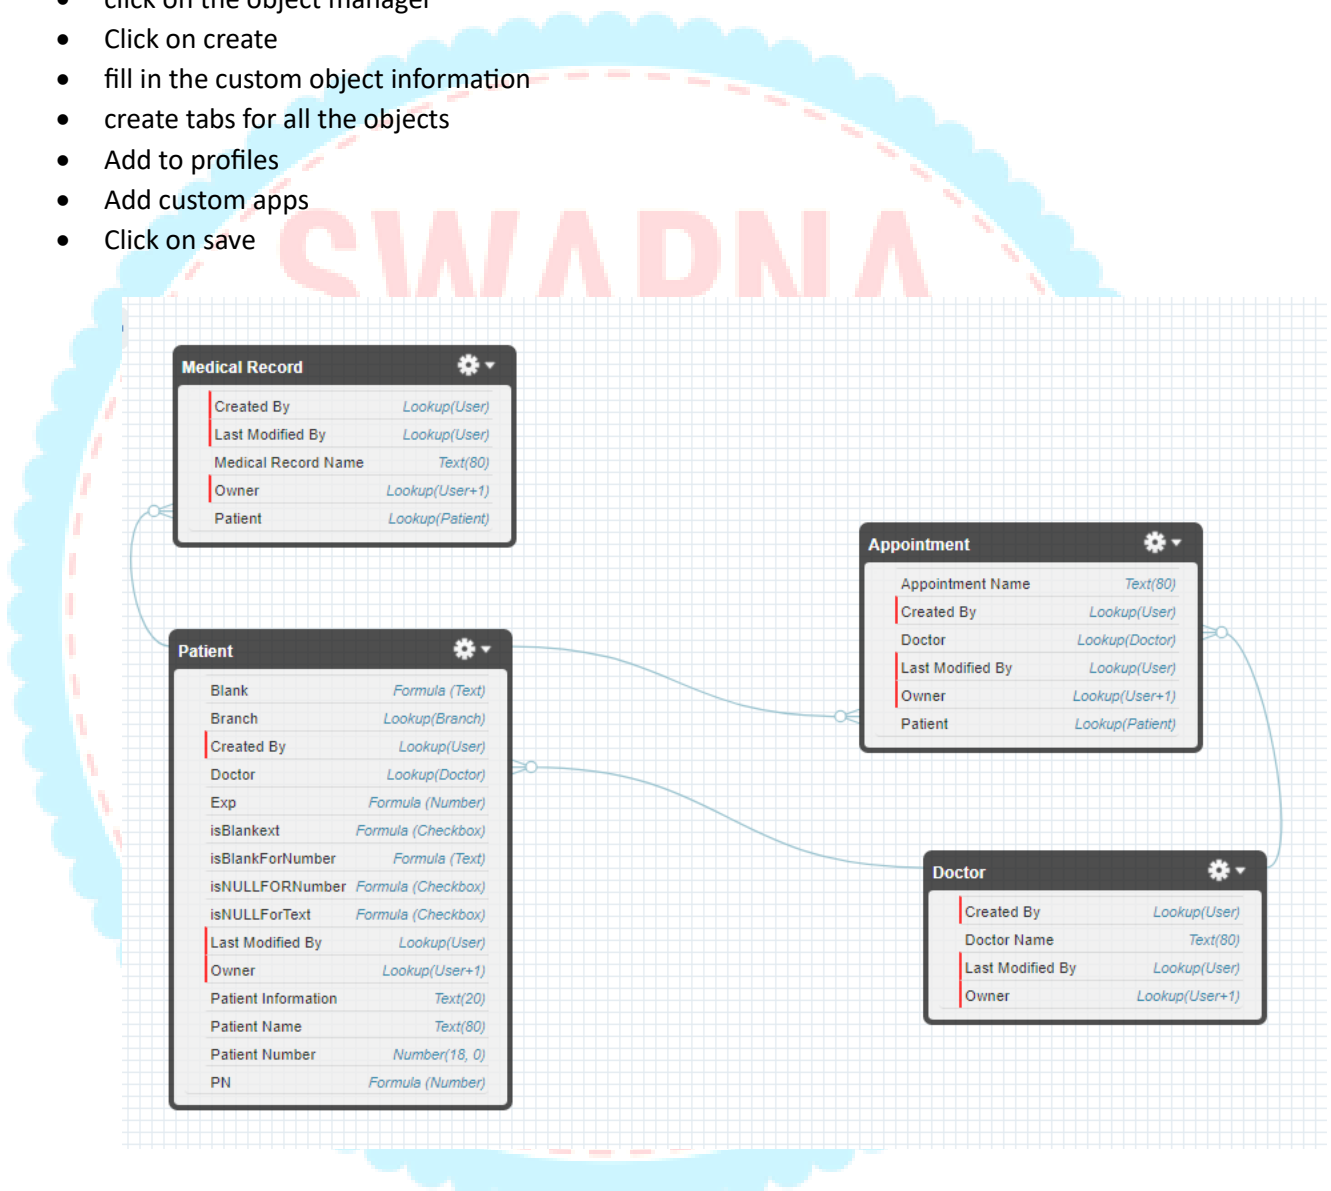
- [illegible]
- Click on create
- fill in the custom object information
- create tabs for all the objects
- Add to profiles
- Add custom apps
- Click on save

SWAPNA

**Medical Record**

| | |
|---|---|
| Created By | Lookup(User) |
| Last Modified By | Lookup(User) |
| Medical Record Name | Text(80) |
| Owner | Lookup(User+1) |
| Patient | Lookup(Patient) |

**Appointment**

| | |
|---|---|
| Appointment Name | Text(80) |
| Created By | Lookup(User) |
| Doctor | Lookup(Doctor) |
| Last Modified By | Lookup(User) |
| Owner | Lookup(User+1) |
| Patient | Lookup(Patient) |

**Patient**

| | |
|---|---|
| Blank | Formula (Text) |
| Branch | Lookup(Branch) |
| Created By | Lookup(User) |
| Doctor | Lookup(Doctor) |
| Exp | Formula (Number) |
| isBlankext | Formula (Checkbox) |
| isBlankForNumber | Formula (Text) |
| isNULLFORNumber | Formula (Checkbox) |
| isNULLForText | Formula (Checkbox) |
| Last Modified By | Lookup(User) |
| Owner | Lookup(User+1) |
| Patient Information | Text(20) |
| Patient Name | Text(80) |
| Patient Number | Number(18, 0) |
| PN | Formula (Number) |

**Doctor**

| | |
|---|---|
| Created By | Lookup(User) |
| Doctor Name | Text(80) |
| Last Modified By | Lookup(User) |
| Owner | Lookup(User+1) |